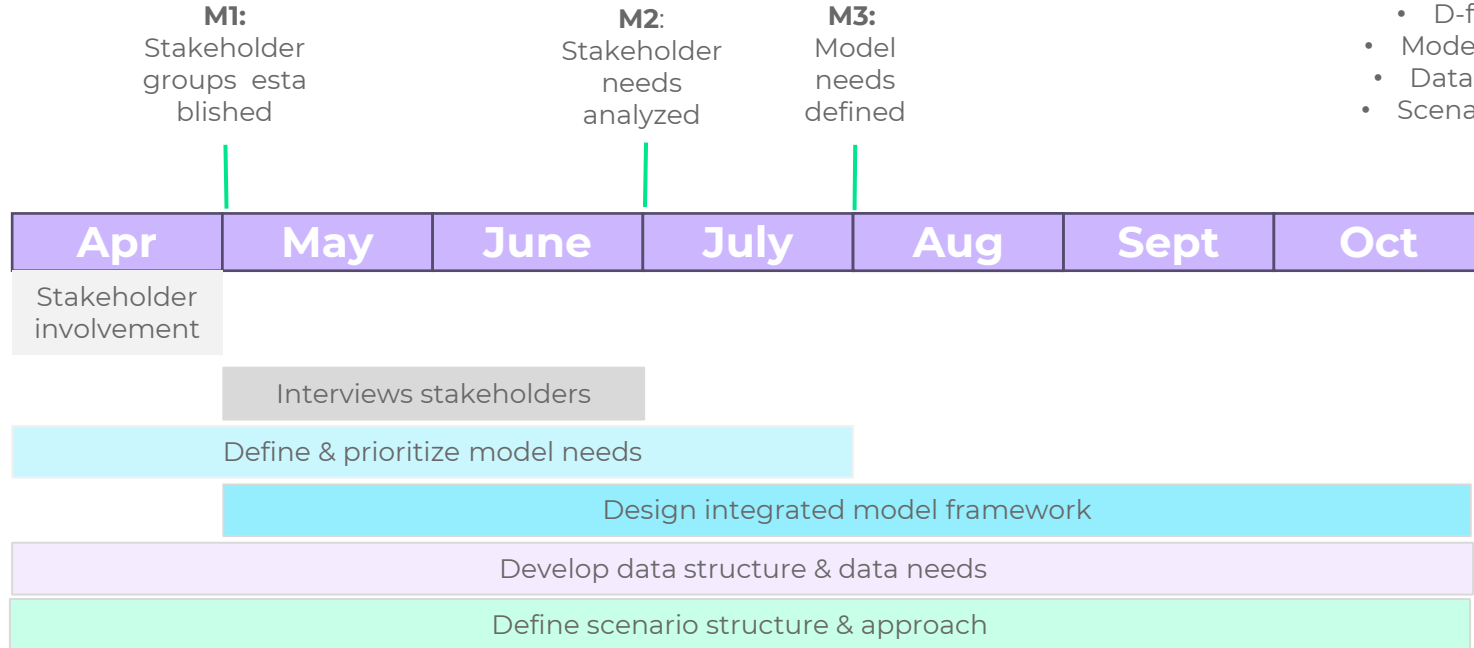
**M1:**
Stakeholder groups esta blished

**M2**:
Stakeholder needs analyzed

**M3:**
Model needs defined

- D-f
- Mode
- Data
- Scena

| Apr | May | June | July | Aug | Sept | Oct |
|---|---|---|---|---|---|---|

Stakeholder involvement

Interviews stakeholders

Define & prioritize model needs

Design integrated model framework

Develop data structure & data needs

Define scenario structure & approach